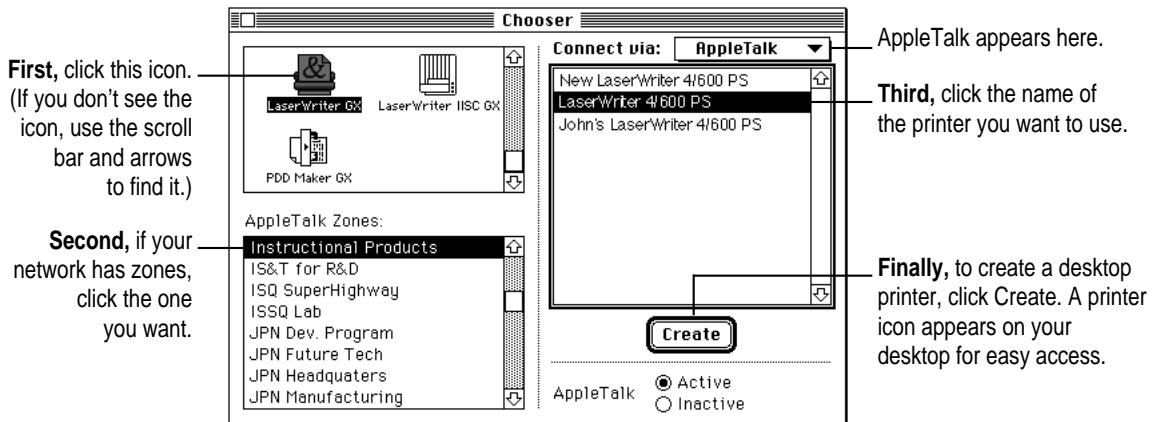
Chooser

First, click this icon. (If you don't see the icon, use the scroll bar and arrows to find it.)

LaserWriter GX
LaserWriter IISC GX
PDD Maker GX

Second, if your network has zones, click the one you want.

AppleTalk Zones:
Instructional Products
IS&T for R&D
ISQ SuperHighway
ISSQ Lab
JPN Dev. Program
JPN Future Tech
JPN Headquaters
JPN Manufacturing

Connect via: AppleTalk

AppleTalk appears here.

New LaserWriter 4/600 PS
LaserWriter 4/600 PS
John's LaserWriter 4/600 PS

Third, click the name of the printer you want to use.

Create

Finally, to create a desktop printer, click Create. A printer icon appears on your desktop for easy access.

AppleTalk
Active
Inactive